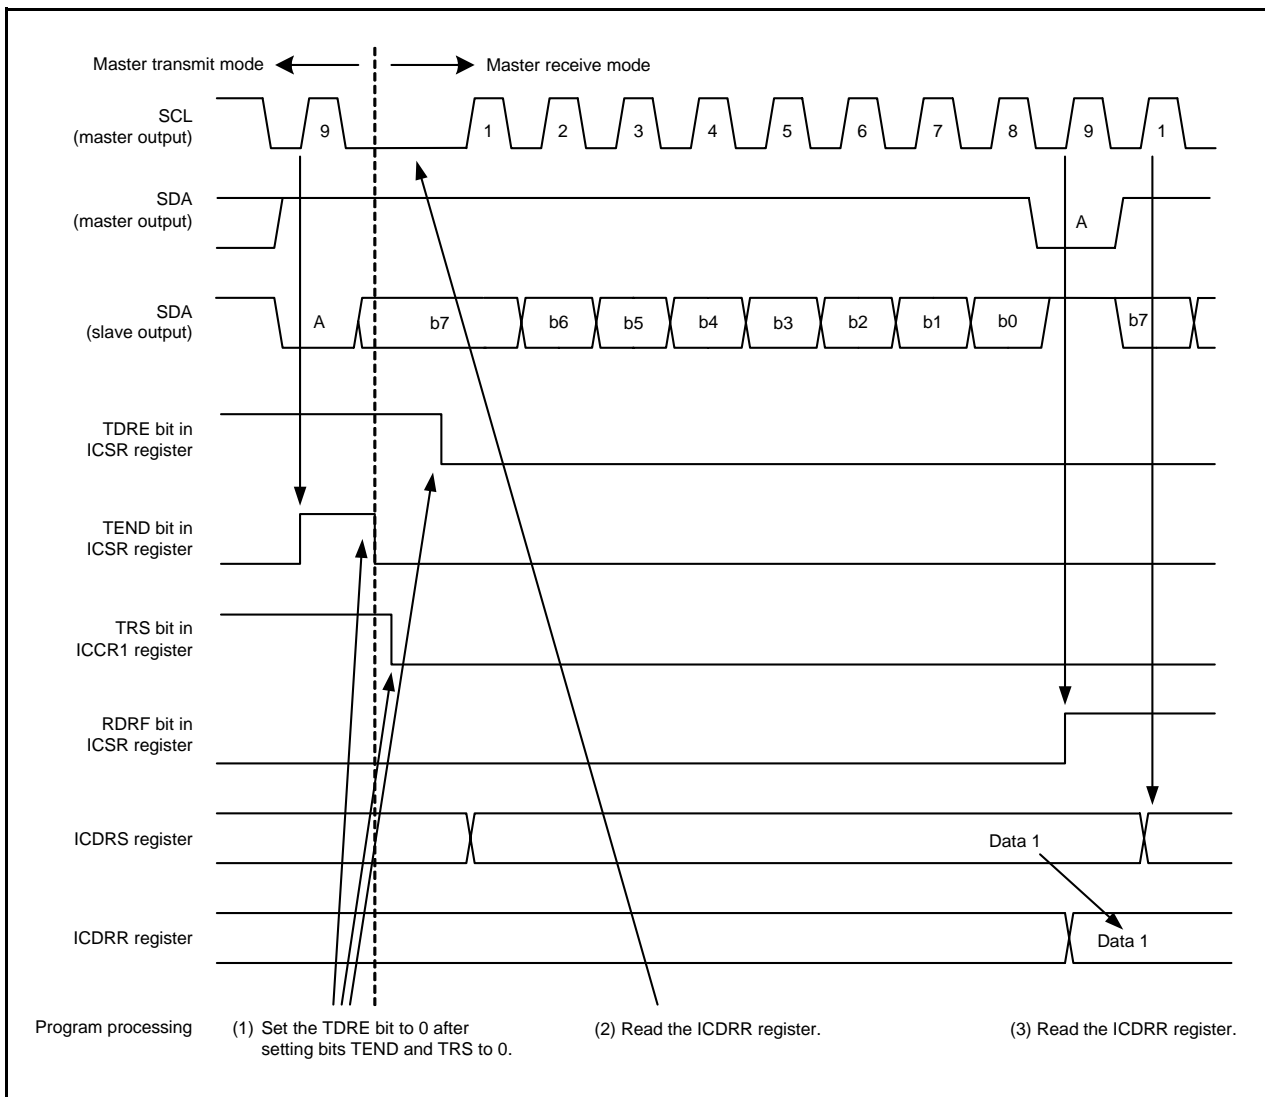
Master transmit mode

Master receive mode

SCL
(master output)

9

1

2

3

4

5

6

7

8

9

1

SDA
(master output)

A

SDA
(slave output)

A

b7

b6

b5

b4

b3

b2

b1

b0

b7

TDRE bit in
ICSR register

TEND bit in
ICSR register

TRS bit in
ICCR1 register

RDRF bit in
ICSR register

ICDRS register

Data 1

ICDRR register

Data 1

Program processing

(1) Set the TDRE bit to 0 after setting bits TEND and TRS to 0.

(2) Read the ICDRR register.

(3) Read the ICDRR register.